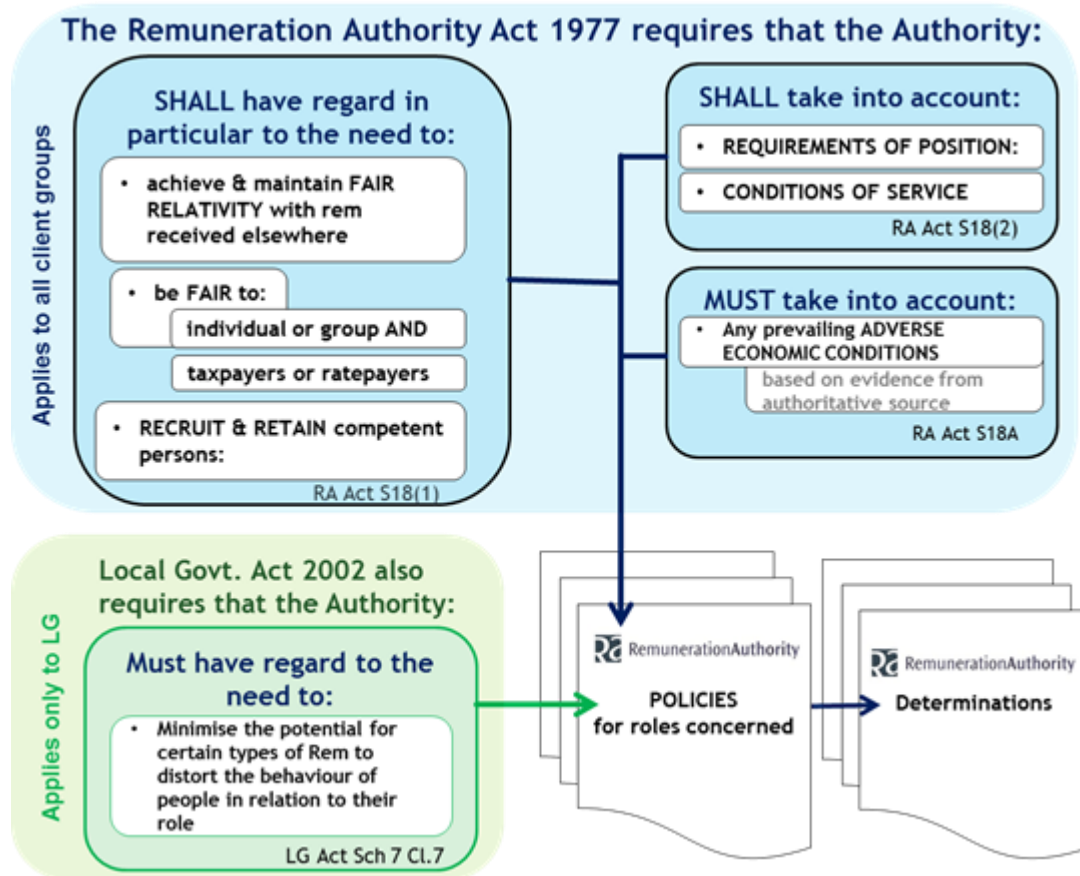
The Remuneration Authority Act 1977 requires that the Authority:

Applies to all client groups

SHALL have regard in particular to the need to:

• achieve & maintain FAIR RELATIVITY with rem received elsewhere

• be FAIR to:

individual or group AND

taxpayers or ratepayers

• RECRUIT & RETAIN competent persons:

RA Act S18(1)

SHALL take into account:

• REQUIREMENTS OF POSITION:

• CONDITIONS OF SERVICE

RA Act S18(2)

MUST take into account:

• Any prevailing ADVERSE ECONOMIC CONDITIONS

based on evidence from authoritative source

RA Act S18A

Local Govt. Act 2002 also requires that the Authority:

Applies only to LG

Must have regard to the need to:

• Minimise the potential for certain types of Rem to distort the behaviour of people in relation to their role

LG Act Sch 7 Cl.7

RemunerationAuthority

POLICIES for roles concerned

RemunerationAuthority

Determinations